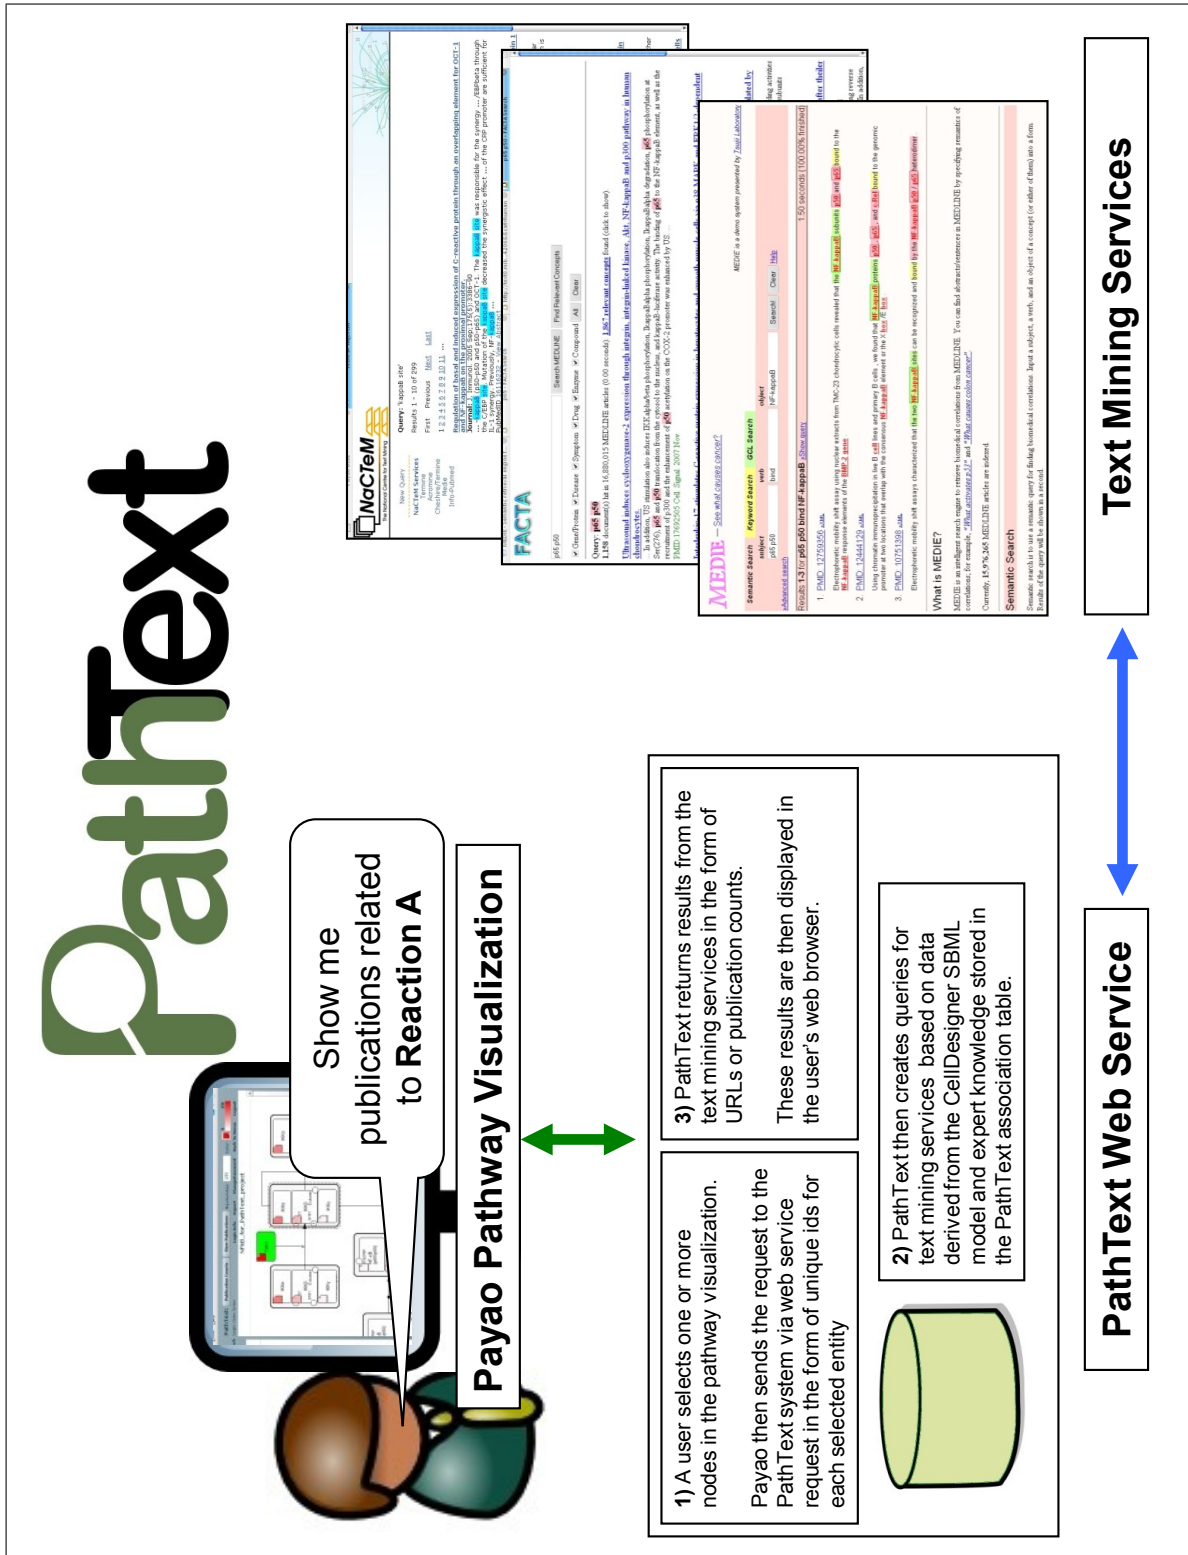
PathText

Text Mining Services

Show me publications related to **Reaction A**

Payao Pathway Visualization

3) PathText returns results from the text mining services in the form of URLs or publication counts.

These results are then displayed in the user's web browser.

1) A user selects one or more nodes in the pathway visualization.

Payao then sends the request to the PathText system via web service request in the form of unique ids for each selected entity

2) PathText then creates queries for text mining services based on data derived from the CellDesigner SBML model and expert knowledge stored in the PathText association table.

PathText Web Service

NaCTeM

FACTA

MEDIE

What is MEDIE?

Semantic Search